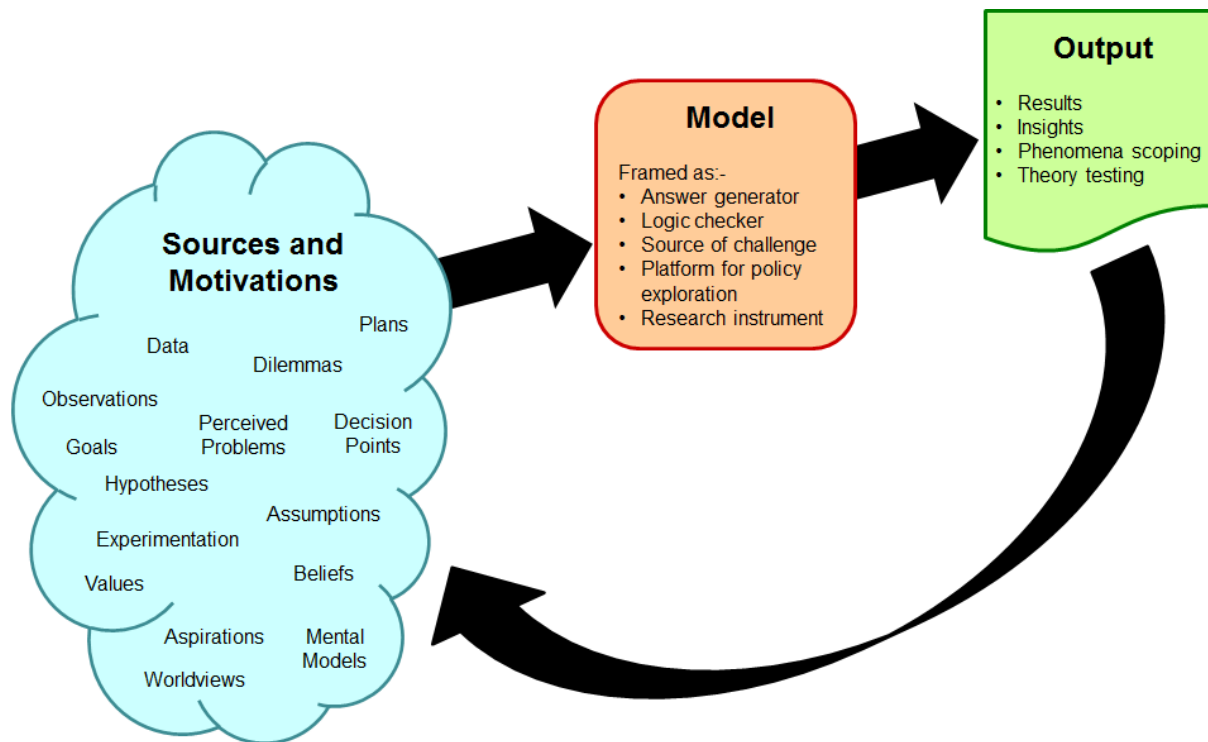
Sources and Motivations

Plans
Data
Dilemmas
Observations
Perceived Problems
Decision Points
Goals
Hypotheses
Assumptions
Experimentation
Values
Beliefs
Aspirations
Mental Models
Worldviews

Model

Framed as:-
• Answer generator
• Logic checker
• Source of challenge
• Platform for policy exploration
• Research instrument

Output

• Results
• Insights
• Phenomena scoping
• Theory testing